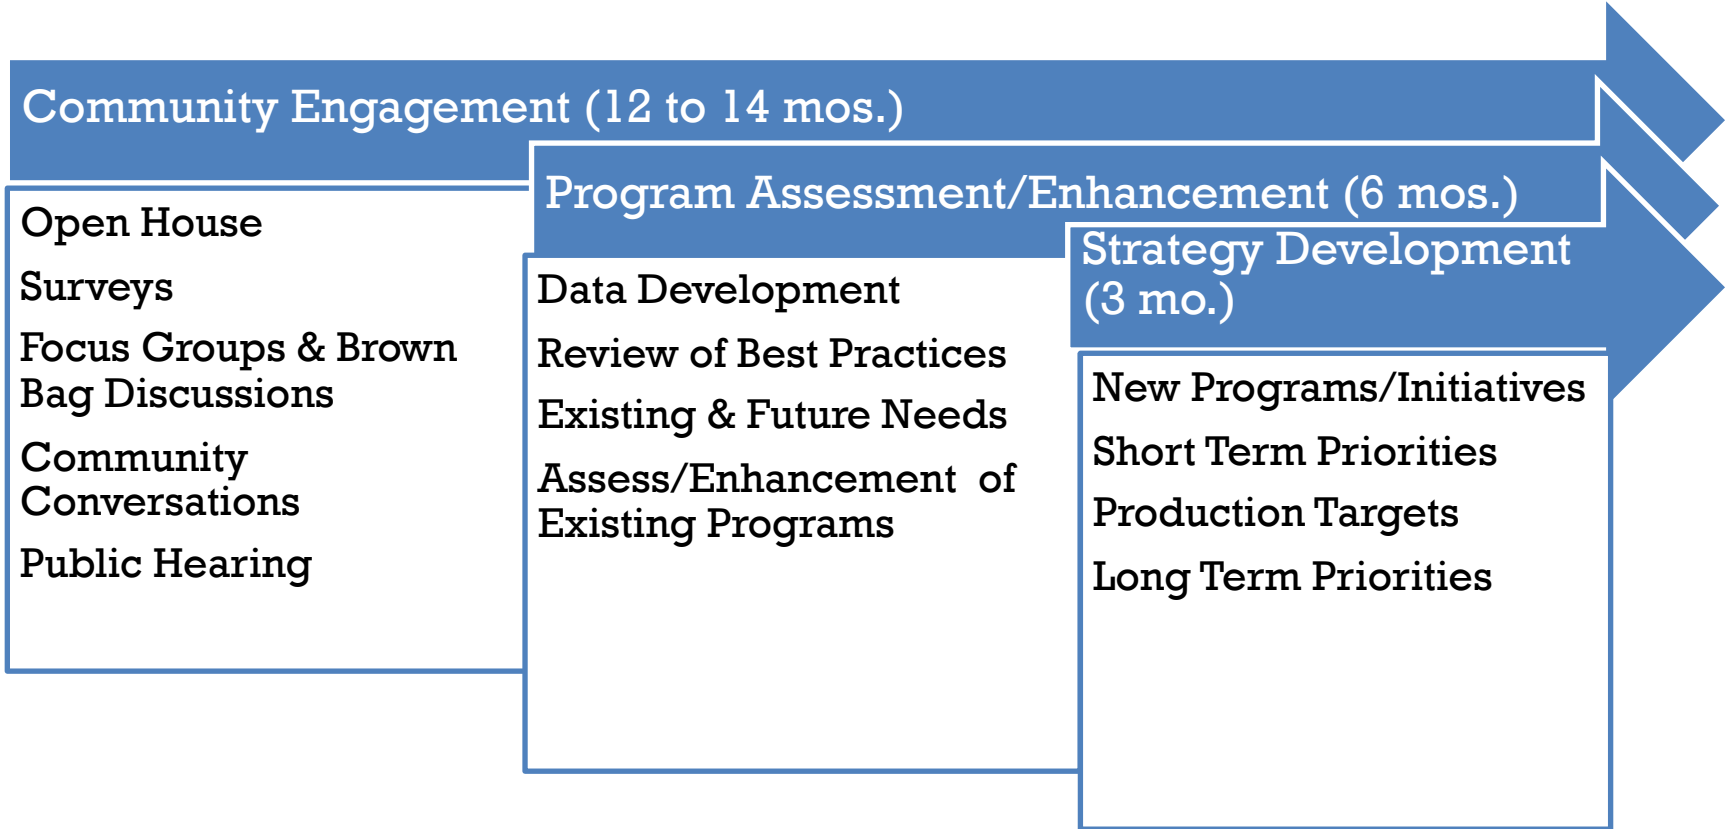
Community Engagement (12 to 14 mos.)

Open House

Surveys

Focus Groups & Brown Bag Discussions

Community Conversations

Public Hearing

Program Assessment/Enhancement (6 mos.)

Data Development

Review of Best Practices

Existing & Future Needs

Assess/Enhancement of Existing Programs

Strategy Development (3 mo.)

New Programs/Initiatives

Short Term Priorities

Production Targets

Long Term Priorities